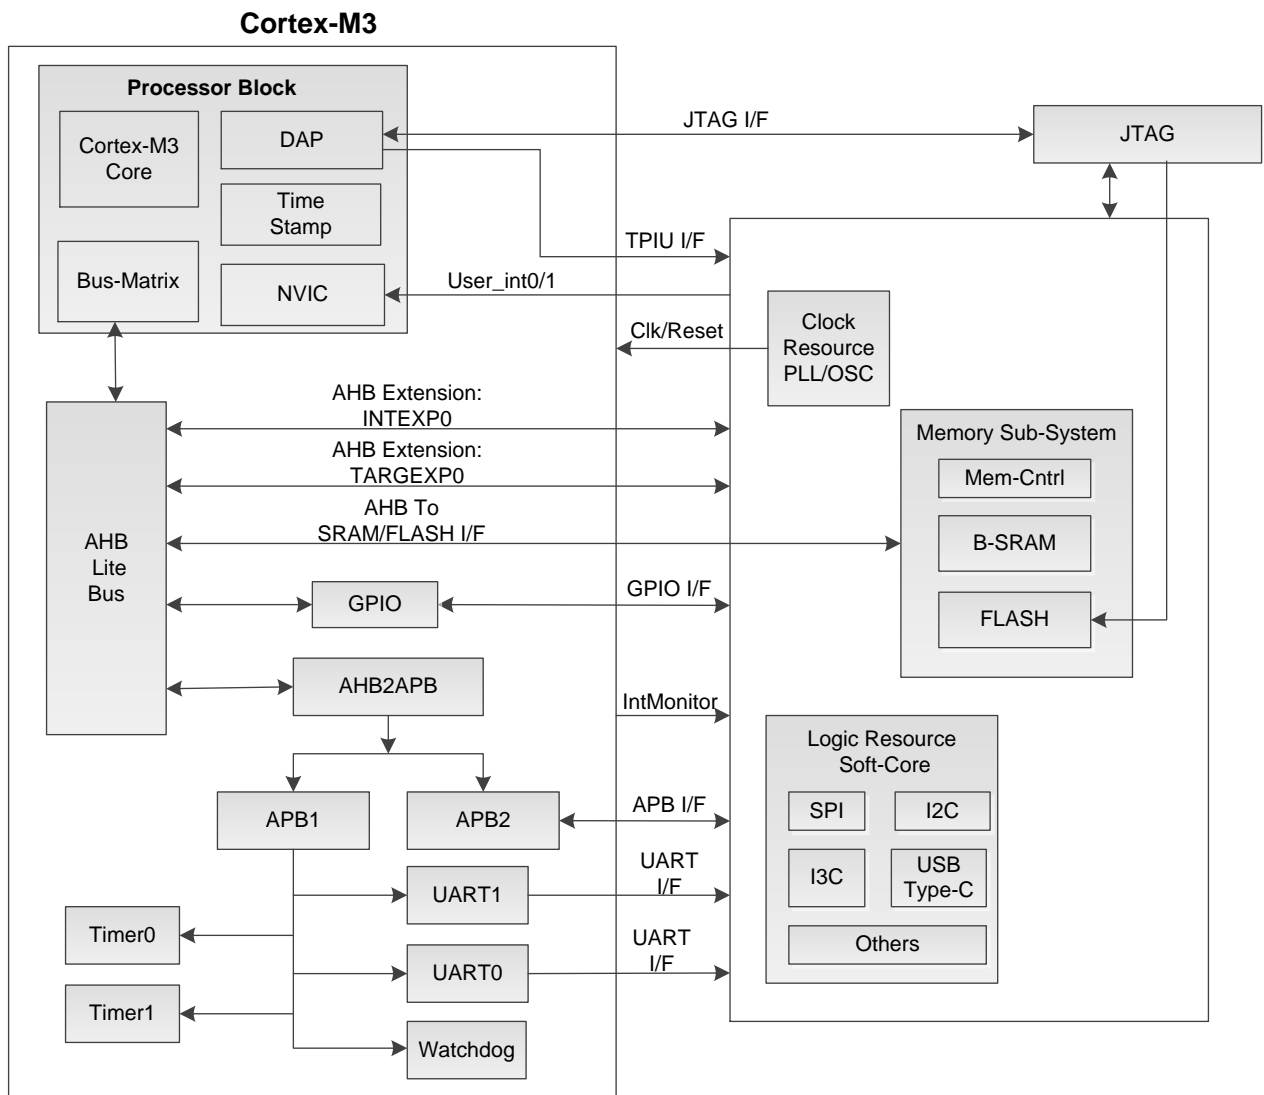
Cortex-M3

Processor Block

Cortex-M3 Core

DAP

Time Stamp

Bus-Matrix

NVIC

JTAG I/F

JTAG

TPIU I/F

User_int0/1

Clk/Reset

Clock Resource PLL/OSC

AHB Extension: INTEXP0

AHB Extension: TARGEXP0

Memory Sub-System

Mem-Cntrl

AHB To SRAM/FLASH I/F

B-SRAM

AHB Lite Bus

GPIO

GPIO I/F

FLASH

AHB2APB

IntMonitor

Logic Resource Soft-Core

SPI

I2C

APB1

APB2

APB I/F

I3C

USB Type-C

UART I/F

UART1

Others

Timer0

UART I/F

UART0

Timer1

Watchdog